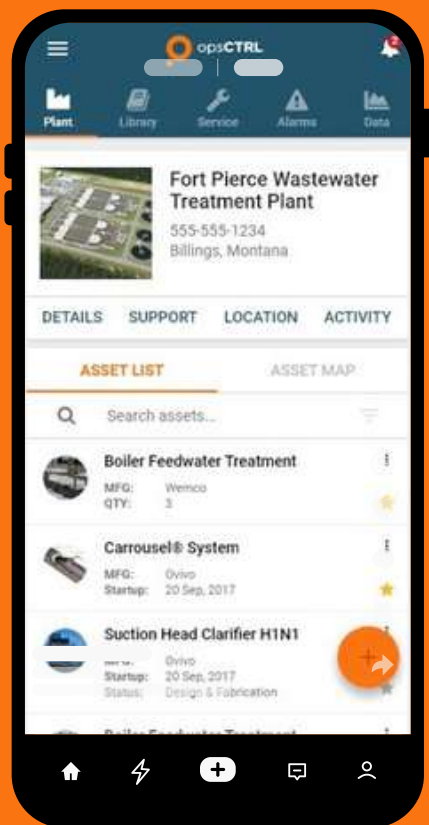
opsCTRL

2

Plant
Library
Service
Alarms
Data

Fort Pierce Wastewater Treatment Plant
555-555-1234
Billings, Montana

DETAILS
SUPPORT
LOCATION
ACTIVITY

ASSET LIST
ASSET MAP

Search assets...

Boiler Feedwater Treatment
MFG: Wemco
QTY: 3

Carrousel® System
MFG: Ovivo
Startup: 20 Sep, 2017

Suction Head Clarifier H1N1
MFG: Ovivo
Startup: 20 Sep, 2017
Status: Design & Fabrication

Boiler Feedwater Treatment